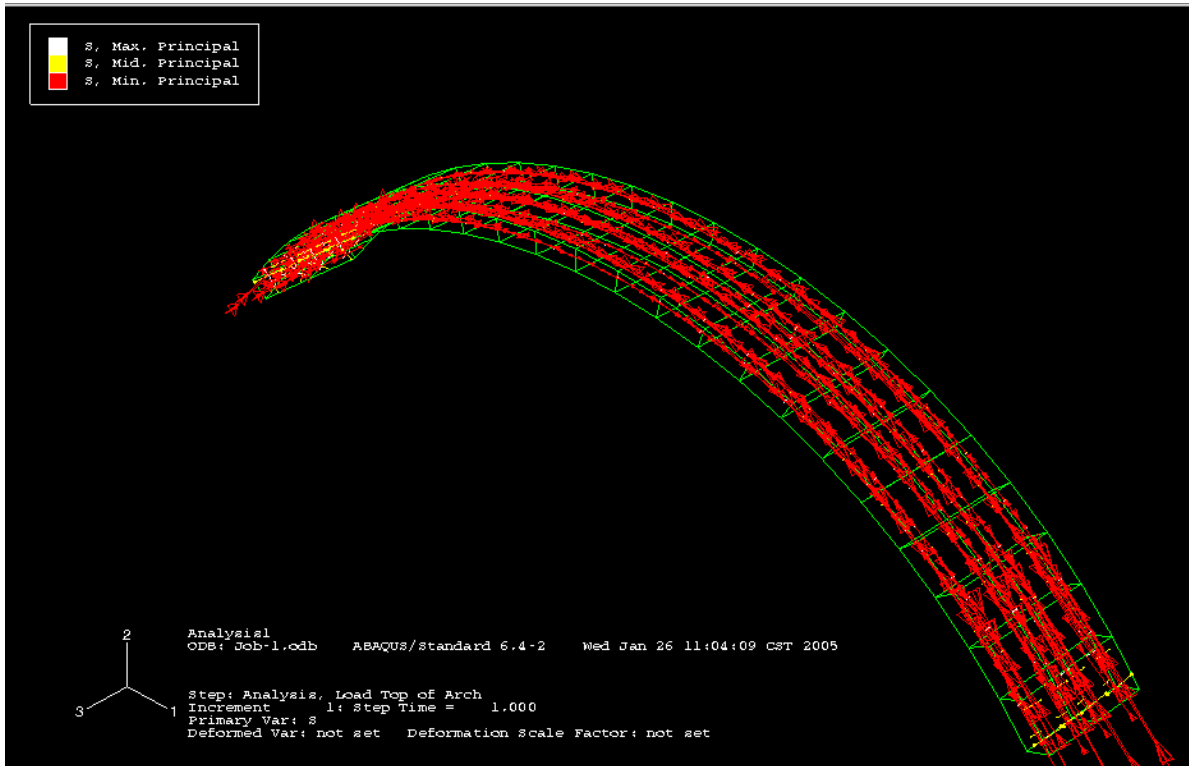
S, Max. Principal
S, Mid. Principal
S, Min. Principal

2
3
1

Analysis1
ODB: Job-1.odb    ABAQUS/Standard 6.4-2    Wed Jan 26 11:04:09 CST 2005

Step: Analysis, Load Top of Arch
Increment      1: Step Time =    1.000
Primary Var: S
Deformed Var: not set    Deformation Scale Factor: not set